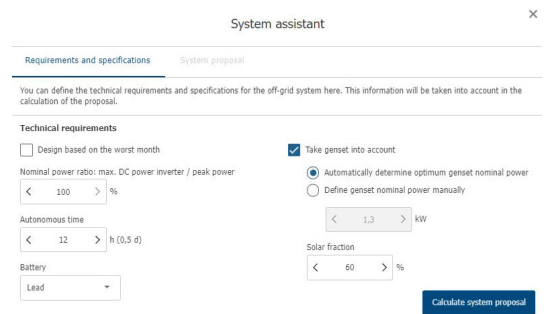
System assistant

×

Requirements and specifications

System proposal

You can define the technical requirements and specifications for the off-grid system here. This information will be taken into account in the calculation of the proposal.

Technical requirements

Design based on the worst month

Nominal power ratio: max. DC power inverter / peak power

< 100 > %

Autonomous time

< 12 > h (0,5 d)

Battery

Lead

Take genset into account

Automatically determine optimum genset nominal power

Define genset nominal power manually

< 1,3 > kW

Solar fraction

< 60 > %

Calculate system proposal